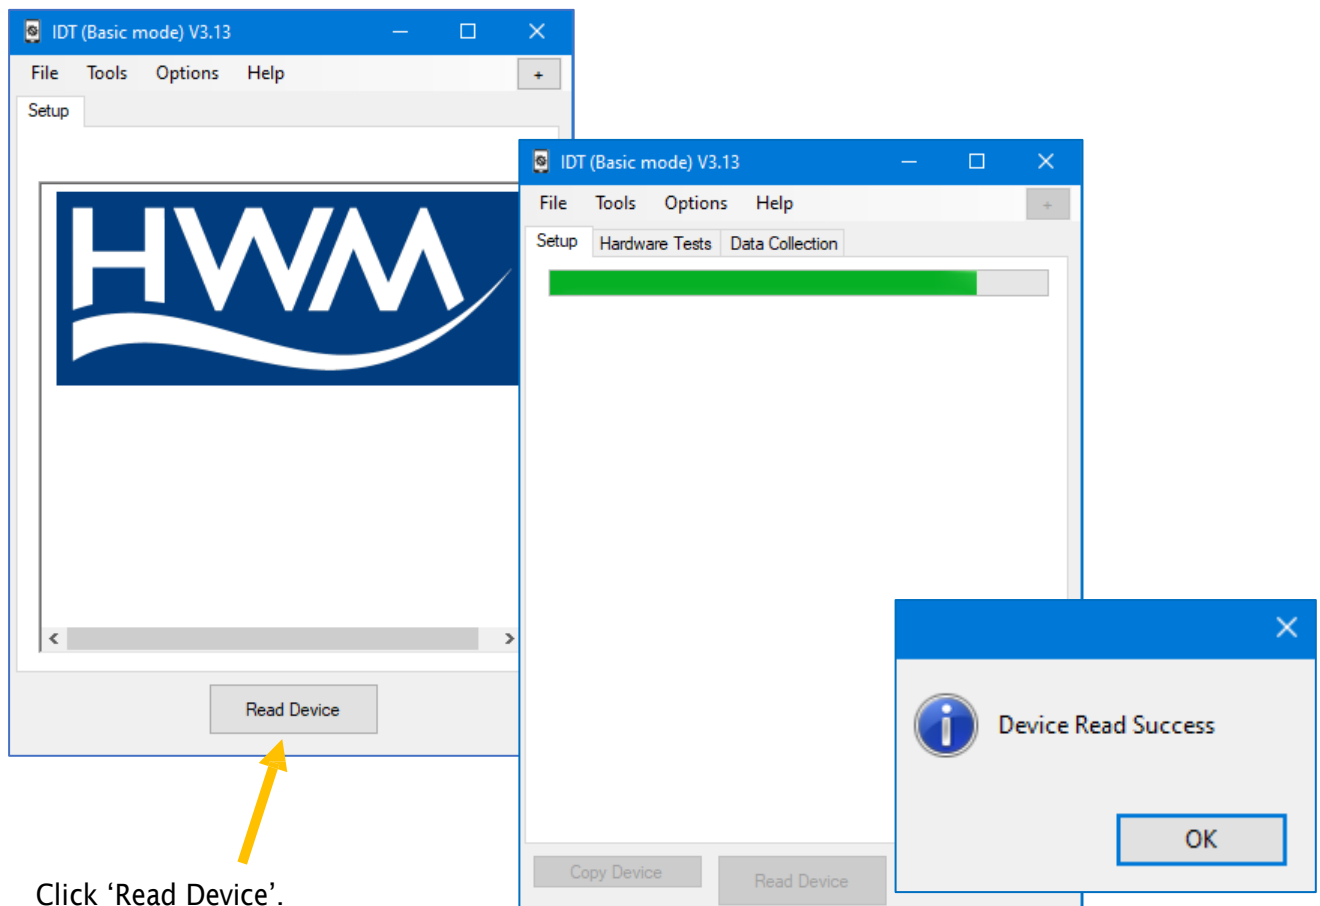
IDT (Basic mode) V3.13

File Tools Options Help

+

Setup

HWM

Read Device

Click 'Read Device'.

IDT (Basic mode) V3.13

File Tools Options Help

+

Setup Hardware Tests Data Collection

Copy Device

Read Device

Device Read Success

OK